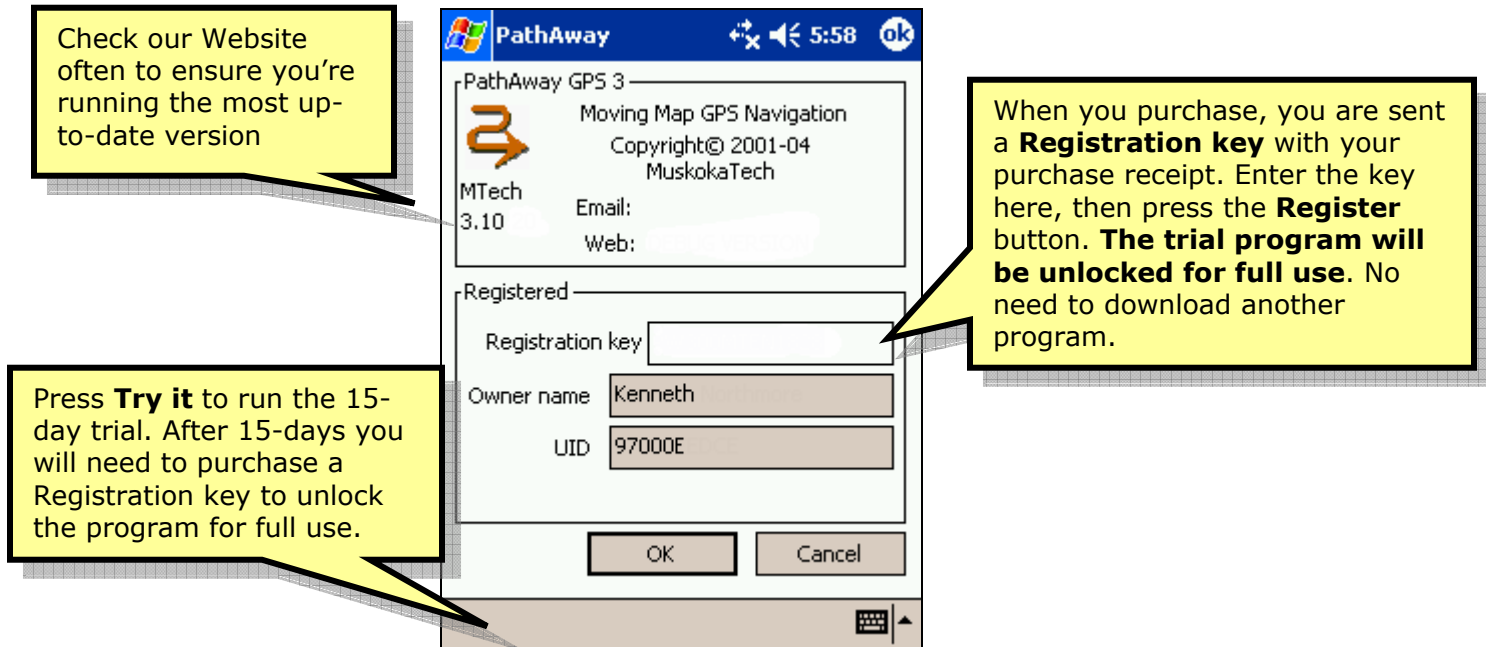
Check our Website often to ensure you're running the most up-to-date version

PathAway 5:58 ok

PathAway GPS 3

Moving Map GPS Navigation

Copyright© 2001-04 MuskokaTech

MTech 3.10

Email:

Web: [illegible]

Registered

Registration key

Owner name Kenneth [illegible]

UID 97000E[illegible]

OK Cancel

When you purchase, you are sent a **Registration key** with your purchase receipt. Enter the key here, then press the **Register** button. **The trial program will be unlocked for full use**. No need to download another program.

Press **Try it** to run the 15-day trial. After 15-days you will need to purchase a Registration key to unlock the program for full use.